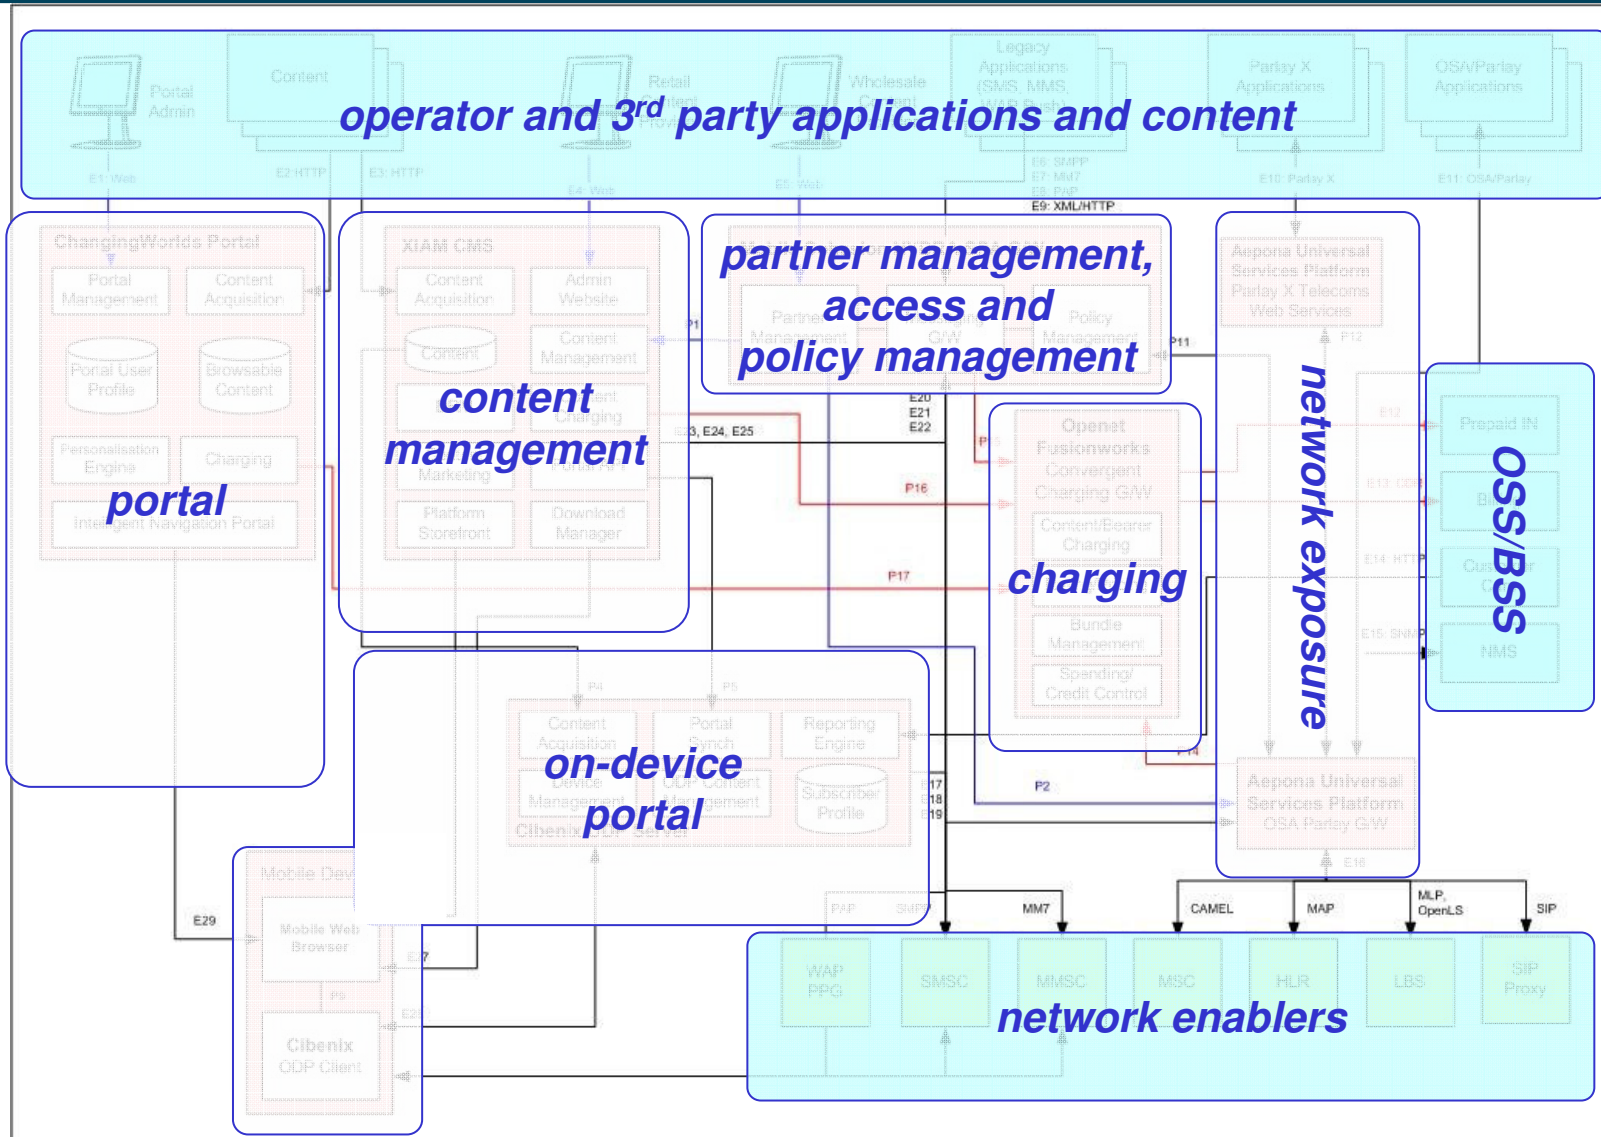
operator and 3$^{rd}$ party applications and content

Portal Admin

Content

Retail Content Provider

Wholesale Content

Legacy Applications (SMS, MMS, WAP Push)

Parlay X Applications

OSA/Parlay Applications

E1: Web

E2: HTTP

E3: HTTP

E4: Web

E5: Web

E6: SMPP
E7: MM7
E8: PAP
E9: XML/HTTP

E10: Parlay X

E11: OSA/Parlay

ChangingWorlds Portal

Portal Management

Content Acquisition

Portal User Profile

Browsable Content

Personalisation Engine

Charging

Intelligent Navigation Portal

portal

XIAM CMS

Content Acquisition

Admin Website

Content

Content Management

Charging

Marketing

Portal API

Platform Storefront

Download Manager

content management

partner management, access and policy management

Partner Management

G/W

Policy Management

P1

P11

E20
E21
E22

E23, E24, E25

P16

P17

Openet Fusionworks Convergent Charging G/W

Content/Bearer Charging

Bundle Management

Spending/ Credit Control

charging

Aepona Universal Services Platform Parlay X Telecoms Web Services

P12

network exposure

E12

E13

E14: HTTP

E15: SNMP

Prepaid IN

OSS/BSS

NMS

P4

P5

Content Acquisition

Portal Synch

Reporting Engine

Device Management

ODP Content Management

Subscriber Profile

Cibenix ODP Server

on-device portal

E17
E18
E19

P2

P14

Aepona Universal Services Platform OSA Parlay G/W

E16

Mobile Device

Mobile Web Browser

P6

Cibenix ODP Client

E27

E28

E29

PAP

SMPP

MM7

CAMEL

MAP

MLP, OpenLS

SIP

WAP PPG

SMSC

MMSC

MSC

HLR

LBS

SIP Proxy

network enablers